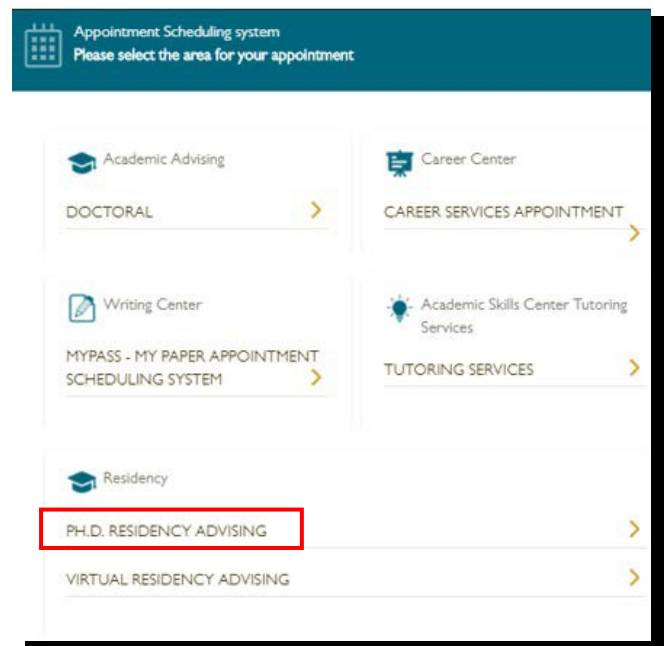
Appointment Scheduling system
Please select the area for your appointment

Academic Advising

DOCTORAL

Career Center

CAREER SERVICES APPOINTMENT

Writing Center

MYPASS - MY PAPER APPOINTMENT SCHEDULING SYSTEM

Academic Skills Center Tutoring Services

TUTORING SERVICES

Residency

PH.D. RESIDENCY ADVISING

VIRTUAL RESIDENCY ADVISING